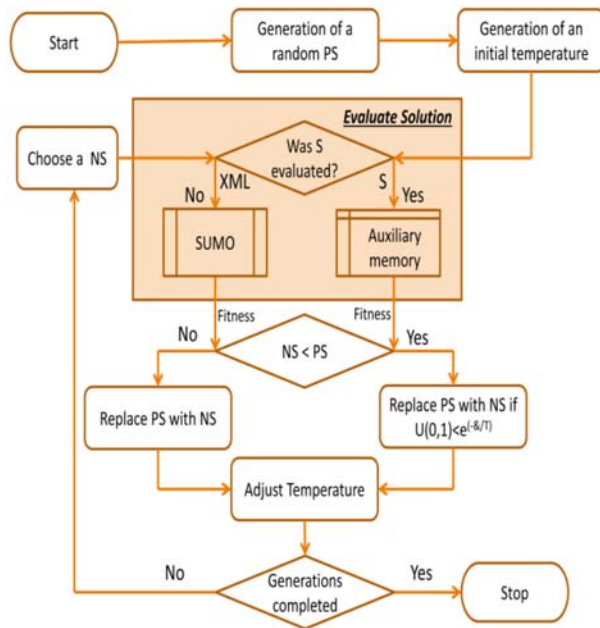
Start

Generation of a random PS

Generation of an initial temperature

Evaluate Solution

Choose a NS

Was S evaluated?

No

XML

S

Yes

SUMO

Auxiliary memory

Fitness

Fitness

No

NS < PS

Yes

Replace PS with NS

Replace PS with NS if U(0,1)<$e^{(-\delta/T)}$

Adjust Temperature

No

Generations completed

Yes

Stop